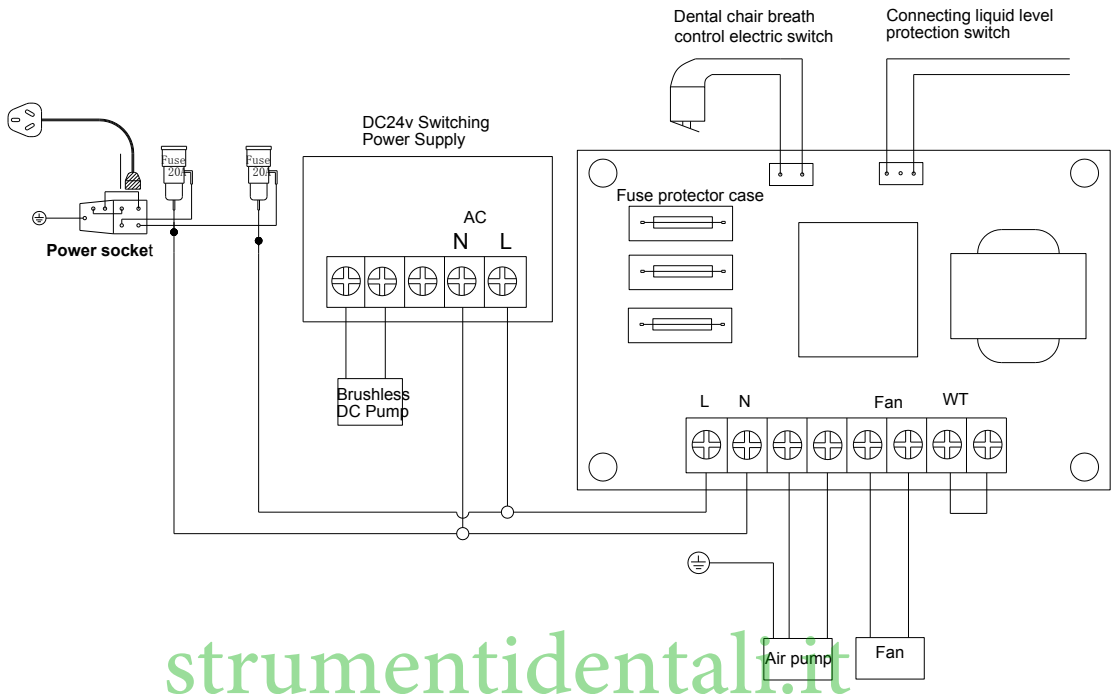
Dental chair breath control electric switch

Connecting liquid level protection switch

DC24v Switching Power Supply

Fuse 20A

Fuse 20A

Power socket

AC

N L

Fuse protector case

Brushless DC Pump

L N Fan WT

Air pump

Fan

strumentidentali.it